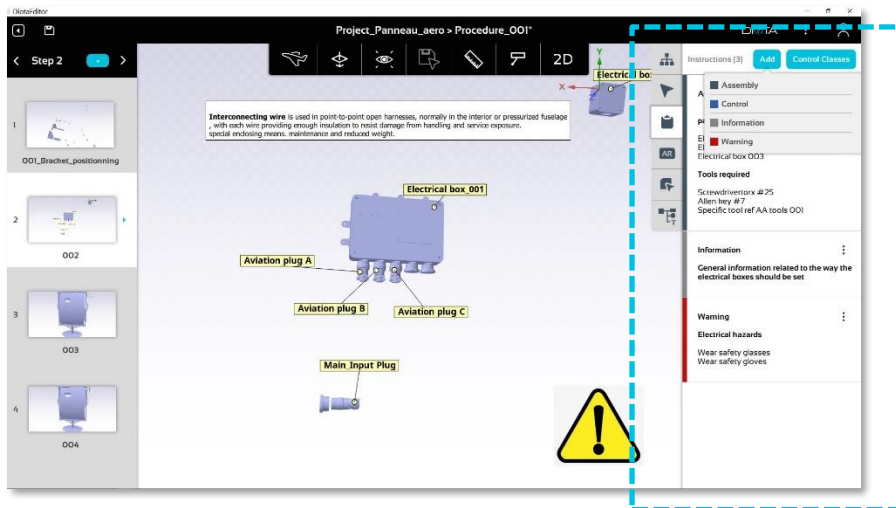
DiotaEditor

Project_Panneau_aero > Procedure_OO1*

Step 2

2D

1
OO1_Bracket_positionning

2
002

3
003

4
004

Interconnecting wire is used in point-to-point open harnesses, normally in the interior or pressurized fuselage , with each wire providing enough insulation to resist damage from handling and service exposure. special enclosing means. maintenance and reduced weight.

Electrical box_001

Aviation plug A

Aviation plug B

Aviation plug C

Main_Input Plug

Electrical bo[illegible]

DIOTA

Instructions (3)

Add

Control Classes

Assembly

Control

Information

Warning

A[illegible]

P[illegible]

El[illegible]
El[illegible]
Electrical box OO3

Tools required

Screwdrivertorx #25
Allen key #7
Specific tool ref AA tools OOI

Information

General information related to the way the electrical boxes should be set

Warning

Electrical hazards

Wear safety glasses
Wear safety gloves